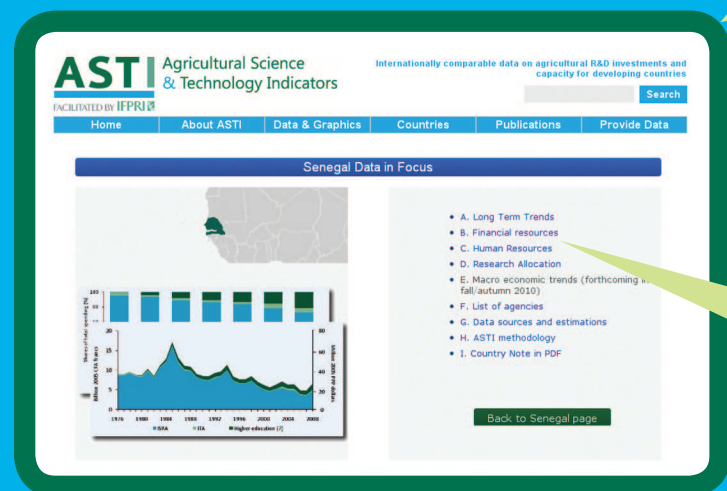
ASTI Agricultural Science & Technology Indicators

FACILITATED BY IFPRI

Internationally comparable data on agricultural R&D investments and capacity for developing countries

Search

Home | About ASTI | Data & Graphics | Countries | Publications | Provide Data

Senegal Data in Focus

Share of total spending (%)

Billion 2005 CFA francs

Million 2005 PPP dollars

1976 1980 1984 1988 1992 1996 2000 2004 2008

ISRA ITA Higher education

- A. Long Term Trends
- B. Financial resources
- C. Human Resources
- D. Research Allocation
- E. Macro economic trends (forthcoming in fall/autumn 2010)
- F. List of agencies
- G. Data sources and estimations
- H. ASTI methodology
- I. Country Note in PDF

Back to Senegal page